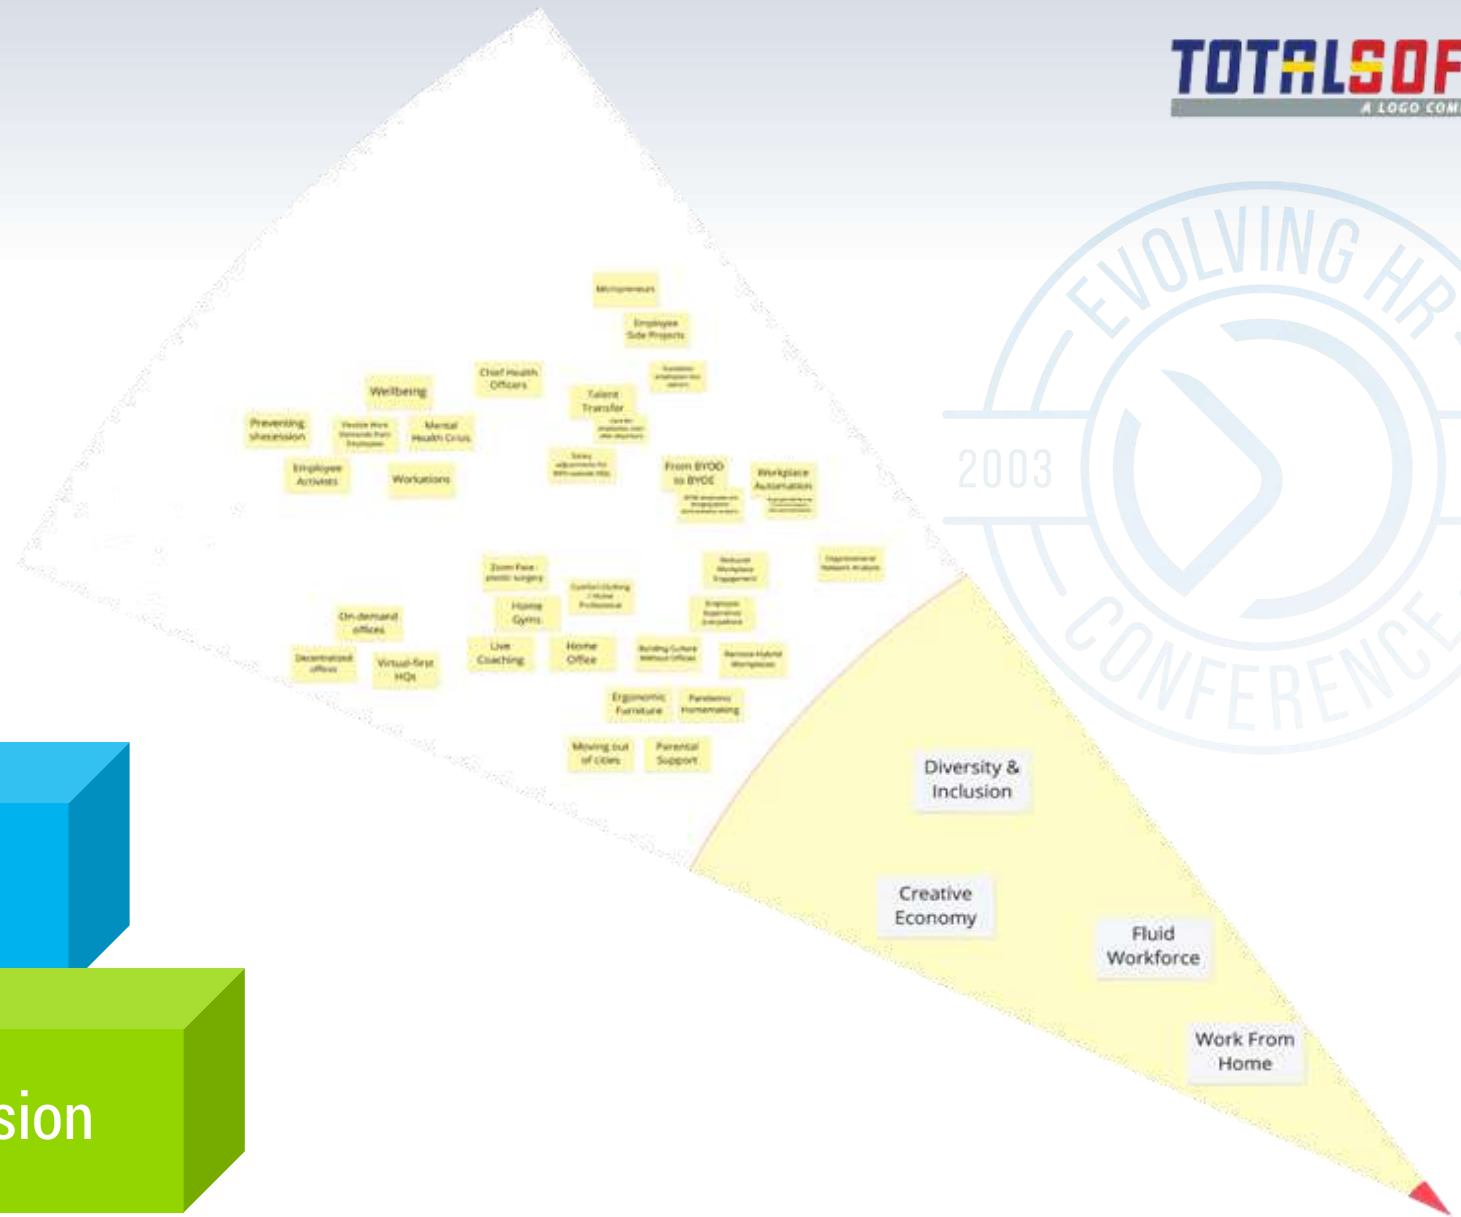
TOTALSOF
A LOGO COM

EVOLVING HR
2003
CONFERENCE

Micropreneurs

Employee Side Projects

Chief Health Officers

Wellbeing

Talent Transfer

Preventing shesession

Mental Health Crisis

Employee Activists

Workations

From BYOD to BYOE

Workplace Automation

Zoom Face plastic surgery

Home Gyms

On-demand offices

Live Coaching

Home Office

Decentralized offices

Virtual-first HQs

Ergonomic Furniture

Pandemic Homemaking

Moving out of cities

Parental Support

Diversity & Inclusion

Creative Economy

Fluid Workforce

Work From Home

sion